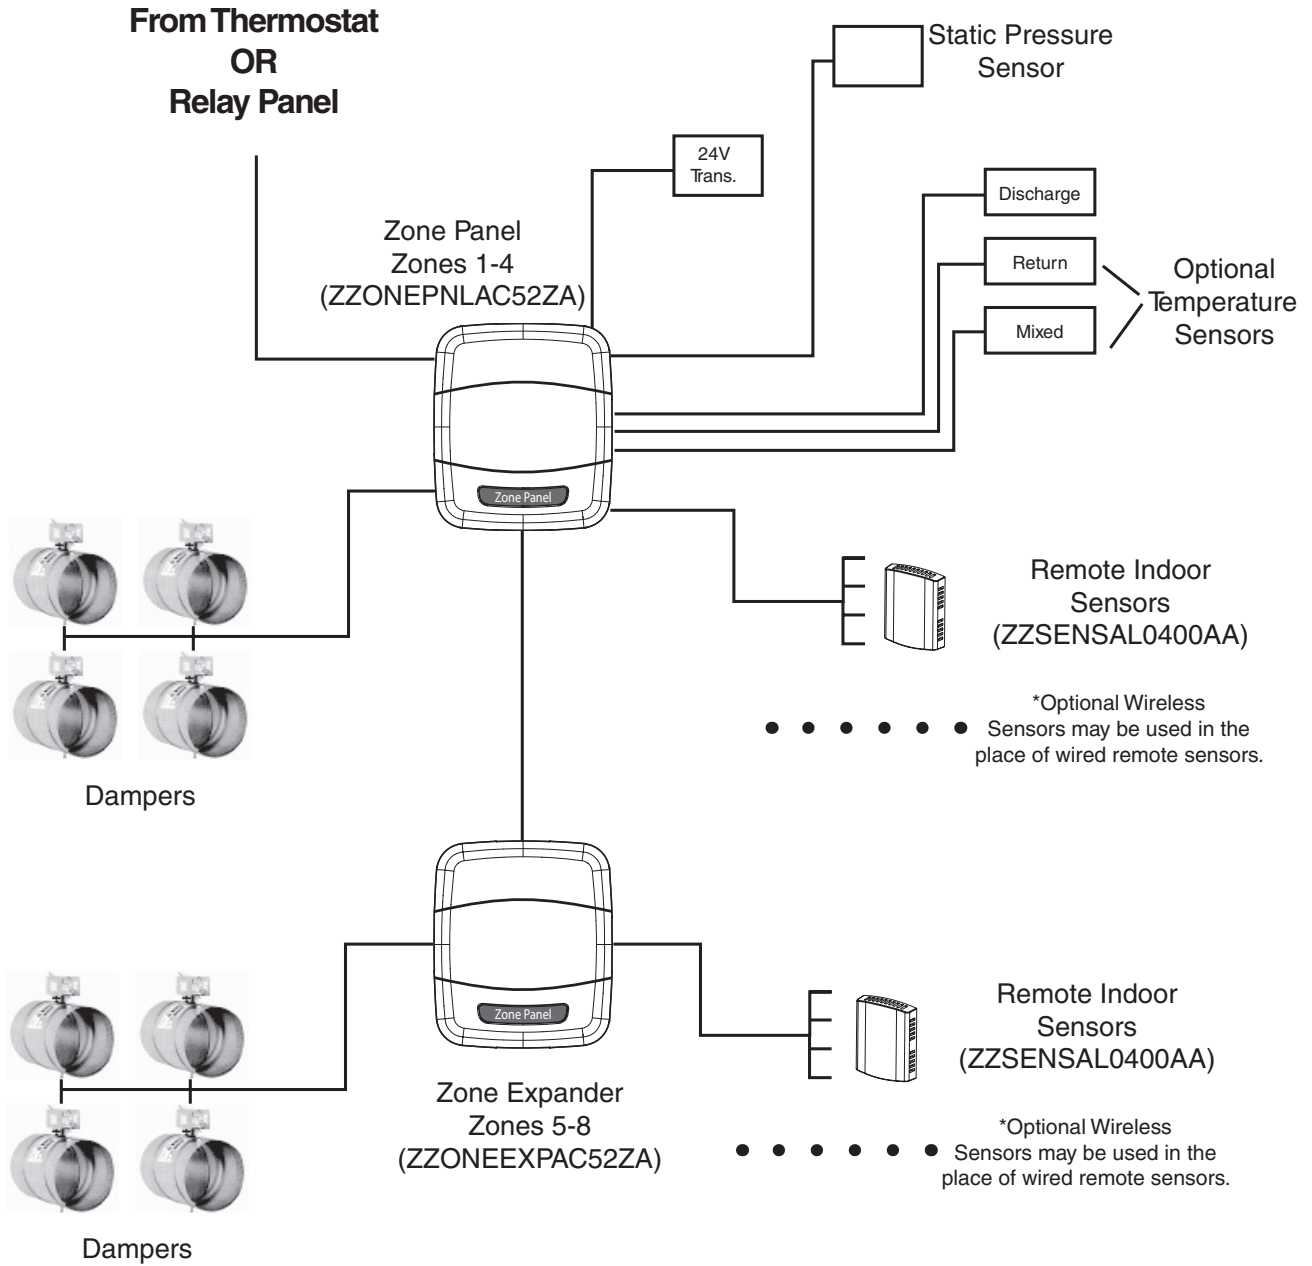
From Thermostat
OR
Relay Panel

Static Pressure Sensor

24V Trans.

Discharge

Return

Mixed

Optional Temperature Sensors

Zone Panel
Zones 1-4
(ZZONEPNLAC52ZA)

Zone Panel

Remote Indoor Sensors
(ZZSENSAL0400AA)

*Optional Wireless Sensors may be used in the place of wired remote sensors.

Dampers

Zone Panel

Remote Indoor Sensors
(ZZSENSAL0400AA)

Zone Expander
Zones 5-8
(ZZONEEXPAC52ZA)

*Optional Wireless Sensors may be used in the place of wired remote sensors.

Dampers